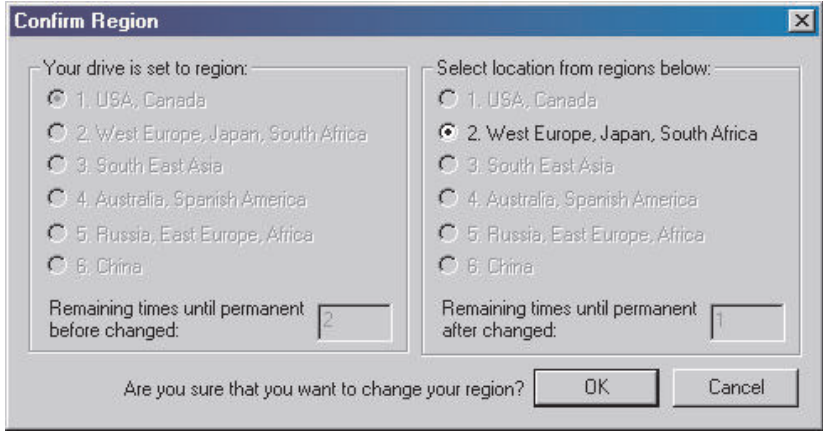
Confirm Region

Your drive is set to region:

1. USA, Canada

2. West Europe, Japan, South Africa

3. South East Asia

4. Australia, Spanish America

5. Russia, East Europe, Africa

6. China

Remaining times until permanent before changed: 2

Select location from regions below:

1. USA, Canada

2. West Europe, Japan, South Africa

3. South East Asia

4. Australia, Spanish America

5. Russia, East Europe, Africa

6. China

Remaining times until permanent after changed: 1

Are you sure that you want to change your region?

OK

Cancel